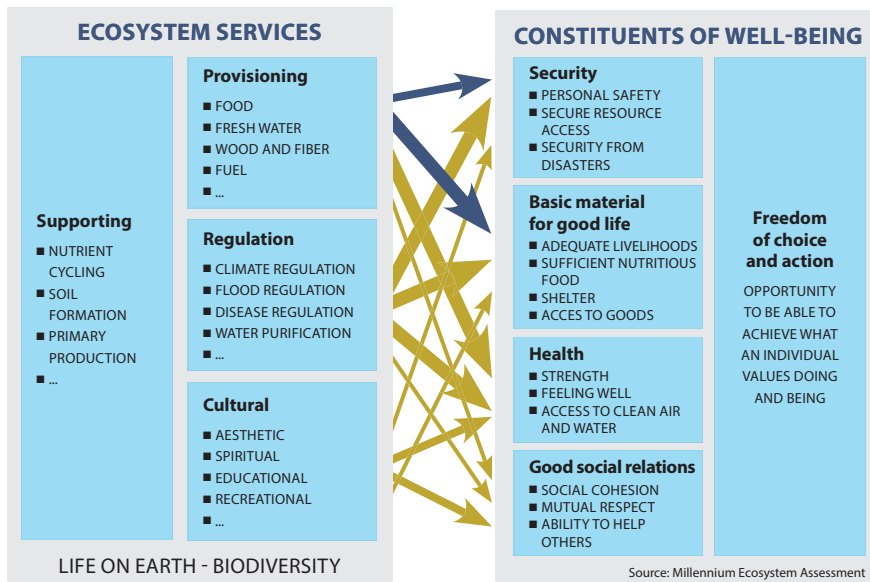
ECOSYSTEM SERVICES

Supporting
■ NUTRIENT CYCLING
■ SOIL FORMATION
■ PRIMARY PRODUCTION
■ ...

Provisioning
■ FOOD
■ FRESH WATER
■ WOOD AND FIBER
■ FUEL
■ ...

Regulation
■ CLIMATE REGULATION
■ FLOOD REGULATION
■ DISEASE REGULATION
■ WATER PURIFICATION
■ ...

Cultural
■ AESTHETIC
■ SPIRITUAL
■ EDUCATIONAL
■ RECREATIONAL
■ ...

LIFE ON EARTH - BIODIVERSITY

CONSTITUENTS OF WELL-BEING

Security
■ PERSONAL SAFETY
■ SECURE RESOURCE ACCESS
■ SECURITY FROM DISASTERS

Basic material for good life
■ ADEQUATE LIVELIHOODS
■ SUFFICIENT NUTRITIOUS FOOD
■ SHELTER
■ ACCES TO GOODS

Health
■ STRENGTH
■ FEELING WELL
■ ACCESS TO CLEAN AIR AND WATER

Good social relations
■ SOCIAL COHESION
■ MUTUAL RESPECT
■ ABILITY TO HELP OTHERS

Freedom of choice and action
OPPORTUNITY TO BE ABLE TO ACHIEVE WHAT AN INDIVIDUAL VALUES DOING AND BEING

Source: Millennium Ecosystem Assessment